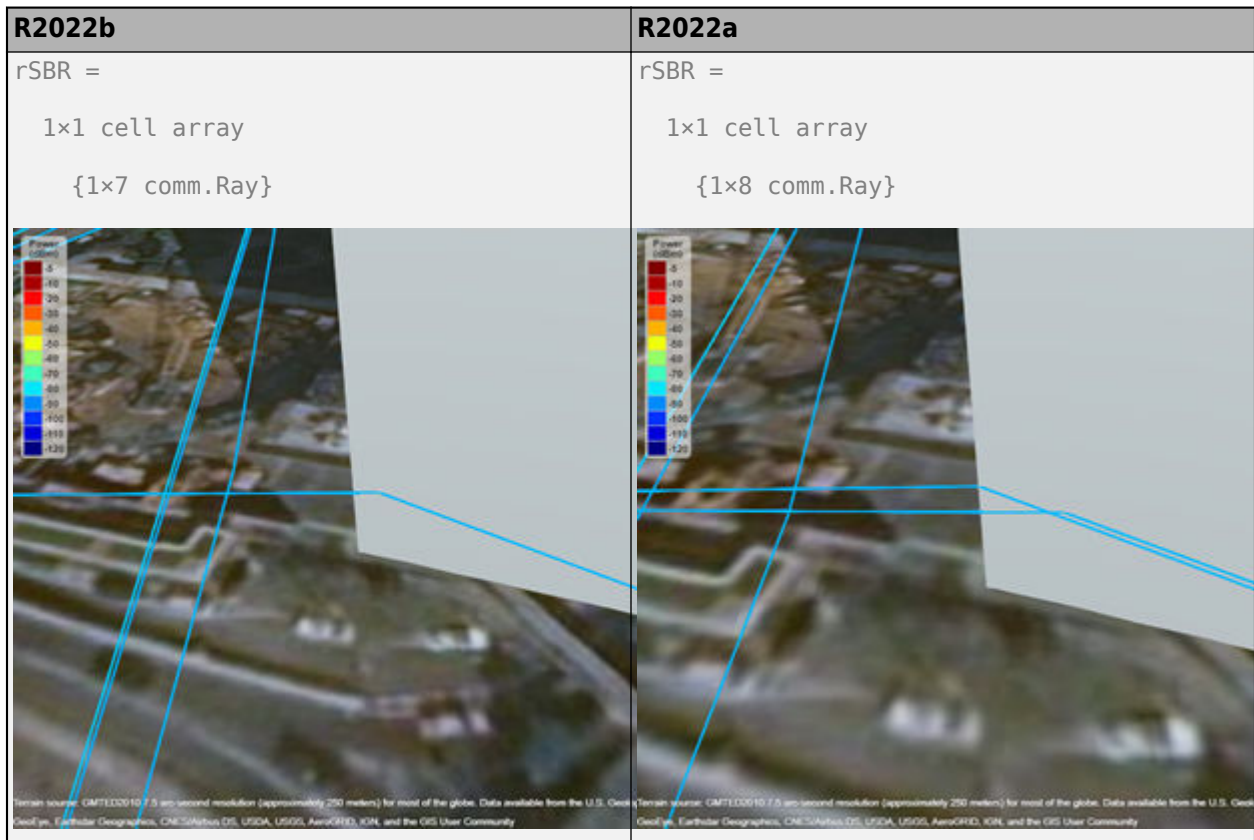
| R2022b | R2022a |
|---|---|
| rSBR =<br><br>1×1 cell array<br><br>{1×7 comm.Ray} | rSBR =<br><br>1×1 cell array<br><br>{1×8 comm.Ray} |
| Power (dBm)<br>-5<br>-10<br>-20<br>-30<br>-40<br>-50<br>-60<br>-70<br>-80<br>-90<br>-100<br>-110<br>-120<br><br>Terrain source: GMTED2010 7.5 arc-second resolution (approximately 250 meters) for most of the globe. Data available from the U.S. Geol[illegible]<br>GeoEye, Earthstar Geographics, CNES/Airbus DS, USDA, USGS, AeroGRID, IGN, and the GIS User Community | Power (dBm)<br>-5<br>-10<br>-20<br>-30<br>-40<br>-50<br>-60<br>-70<br>-80<br>-90<br>-100<br>-110<br>-120<br><br>Terrain source: GMTED2010 7.5 arc-second resolution (approximately 250 meters) for most of the globe. Data available from the U.S. Geol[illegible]<br>GeoEye, Earthstar Geographics, CNES/Airbus DS, USDA, USGS, AeroGRID, IGN, and the GIS User Community |